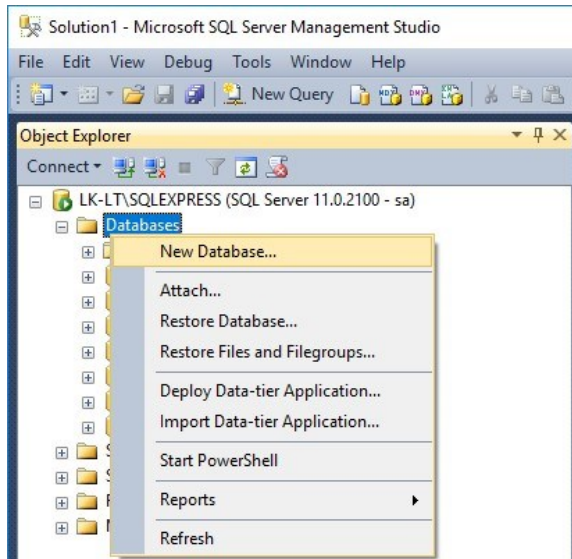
Solution1 - Microsoft SQL Server Management Studio

File Edit View Debug Tools Window Help

New Query

Object Explorer

Connect

LK-LT\SQLEXPRESS (SQL Server 11.0.2100 - sa)

Databases

New Database...

Attach...

Restore Database...

Restore Files and Filegroups...

Deploy Data-tier Application...

Import Data-tier Application...

Start PowerShell

Reports

Refresh